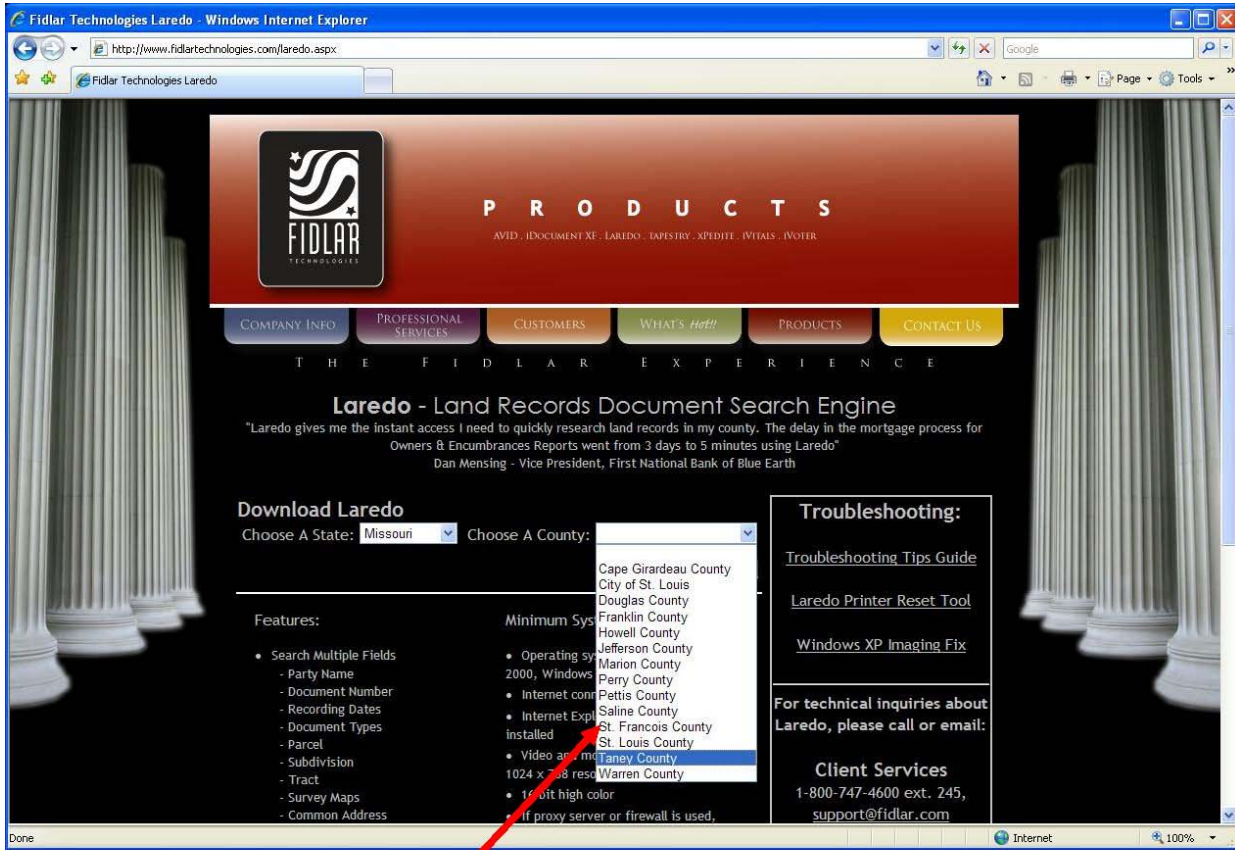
Fidlar Technologies Laredo - Windows Internet Explorer

http://www.fidlartechnologies.com/laredo.aspx

Google

Fidlar Technologies Laredo

Page ▾ Tools ▾

FIDLAR TECHNOLOGIES

P R O D U C T S

AVID . IDOCUMENT XF . LAREDO . TAPESTRY . XPEDITE . IVITALS . IVOTER

COMPANY INFO | PROFESSIONAL SERVICES | CUSTOMERS | WHAT'S Hot!! | PRODUCTS | CONTACT US

T H E F I D L A R E X P E R I E N C E

Laredo - Land Records Document Search Engine

"Laredo gives me the instant access I need to quickly research land records in my county. The delay in the mortgage process for Owners & Encumbrances Reports went from 3 days to 5 minutes using Laredo"
Dan Mensing - Vice President, First National Bank of Blue Earth

Download Laredo

Choose A State: Missouri Choose A County:

Cape Girardeau County
City of St. Louis
Douglas County
Franklin County
Howell County
Jefferson County
Marion County
Perry County
Pettis County
Saline County
St. Francois County
St. Louis County
Taney County
Warren County

Features:

• Search Multiple Fields
- Party Name
- Document Number
- Recording Dates
- Document Types
- Parcel
- Subdivision
- Tract
- Survey Maps
- Common Address

Minimum Sys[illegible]

• Operating sy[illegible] 2000, Windows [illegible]
• Internet conn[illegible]
• Internet Expl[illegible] installed
• Video and mo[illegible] 1024 x 768 reso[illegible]
• 16 bit high color
• If proxy server or firewall is used,

Troubleshooting:

Troubleshooting Tips Guide

Laredo Printer Reset Tool

Windows XP Imaging Fix

For technical inquiries about Laredo, please call or email:

Client Services
1-800-747-4600 ext. 245,
support@fidlar.com

Done

Internet

100%